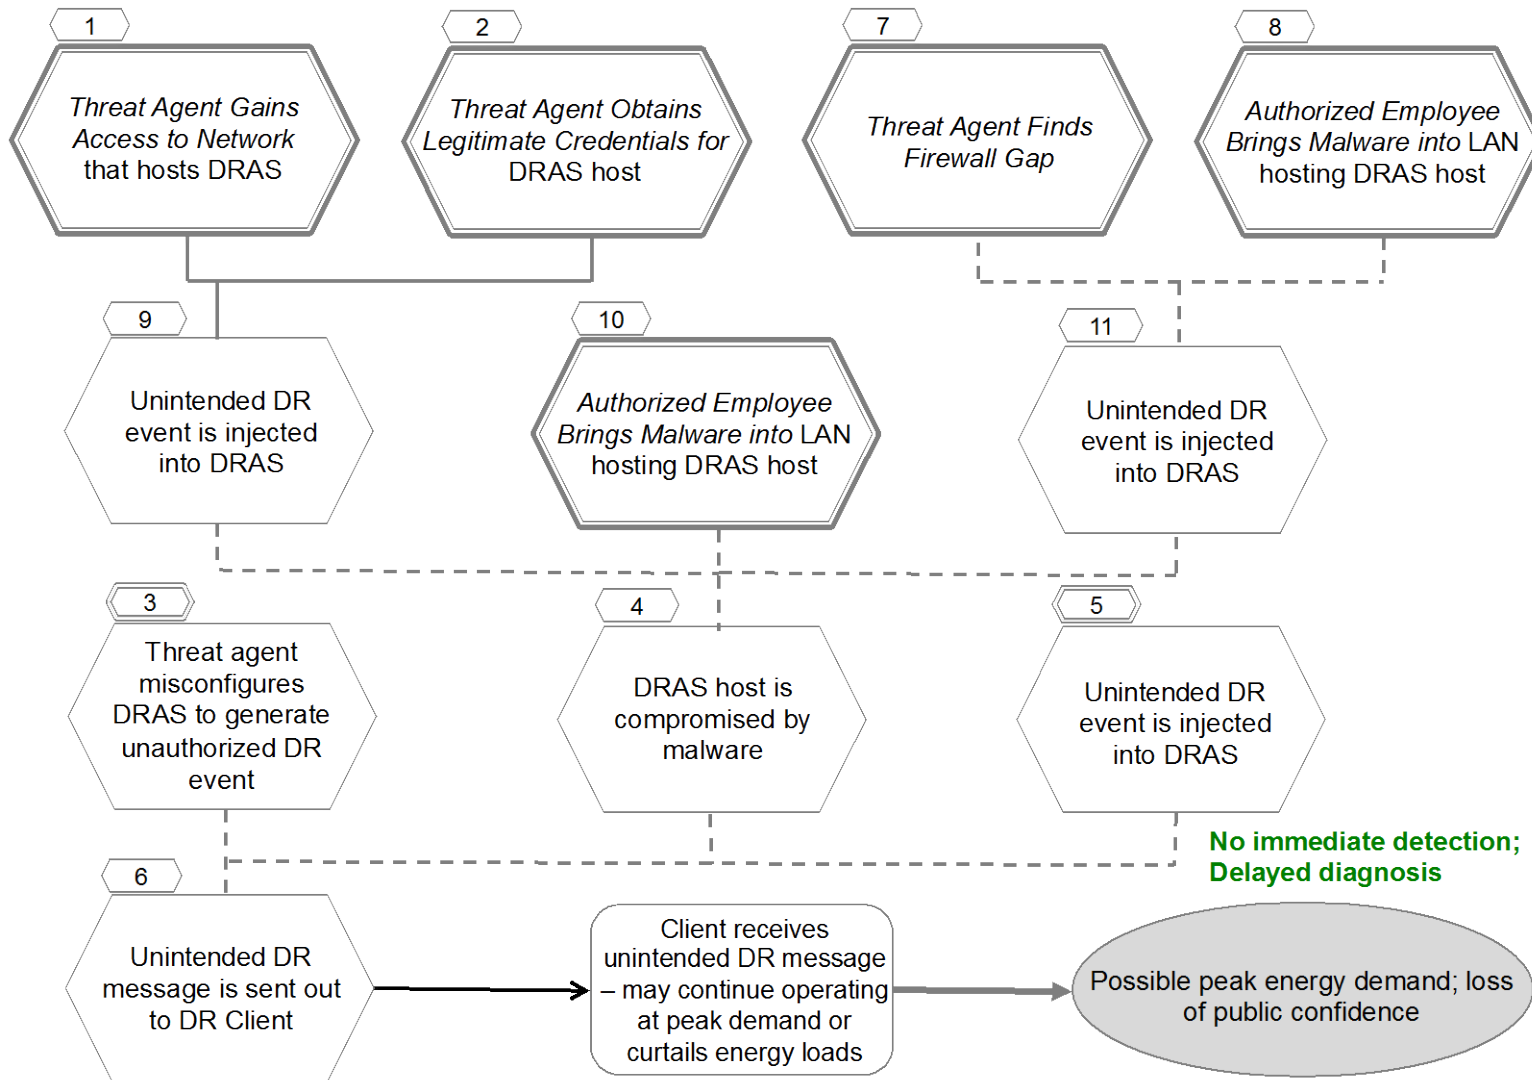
1

Threat Agent Gains Access to Network that hosts DRAS

2

Threat Agent Obtains Legitimate Credentials for DRAS host

7

Threat Agent Finds Firewall Gap

8

Authorized Employee Brings Malware into LAN hosting DRAS host

9

Unintended DR event is injected into DRAS

10

Authorized Employee Brings Malware into LAN hosting DRAS host

11

Unintended DR event is injected into DRAS

3

Threat agent misconfigures DRAS to generate unauthorized DR event

4

DRAS host is compromised by malware

5

Unintended DR event is injected into DRAS

No immediate detection; Delayed diagnosis

6

Unintended DR message is sent out to DR Client

Client receives unintended DR message – may continue operating at peak demand or curtails energy loads

Possible peak energy demand; loss of public confidence